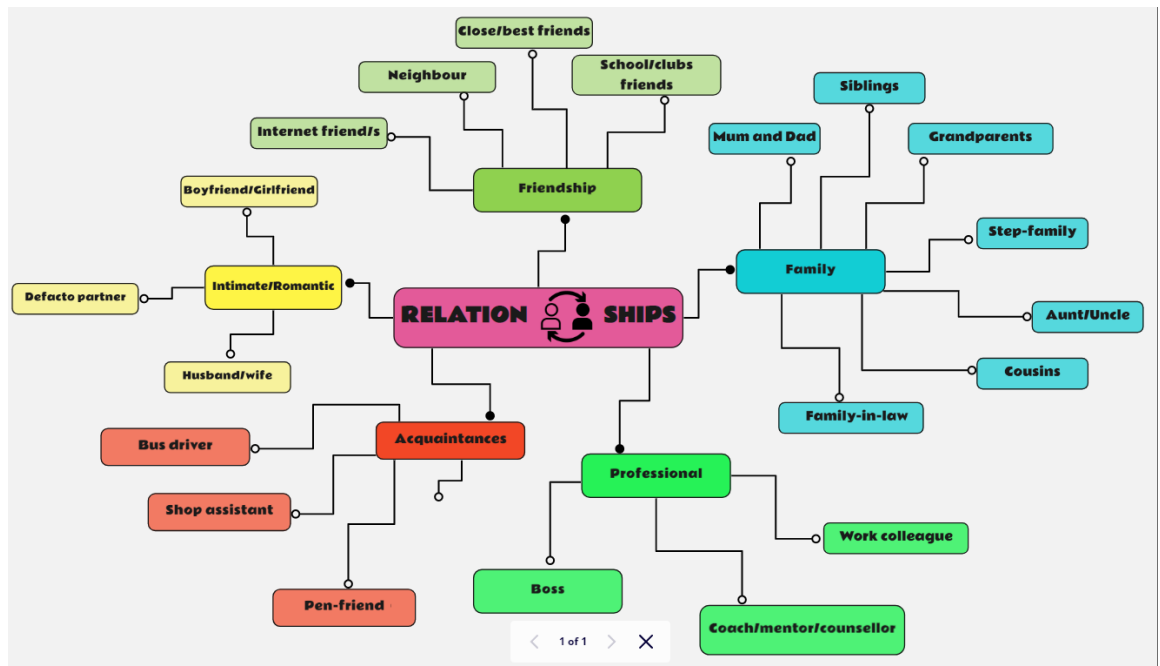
Close/best friends
Neighbour
School/clubs friends
Internet friend/s
Friendship
Boyfriend/Girlfriend
Intimate/Romantic
Defacto partner
Husband/wife
RELATION SHIPS
Siblings
Mum and Dad
Grandparents
Step-family
Family
Aunt/Uncle
Cousins
Family-in-law
Bus driver
Acquaintances
Shop assistant
Pen-friend
Professional
Work colleague
Boss
Coach/mentor/counsellor
1 of 1